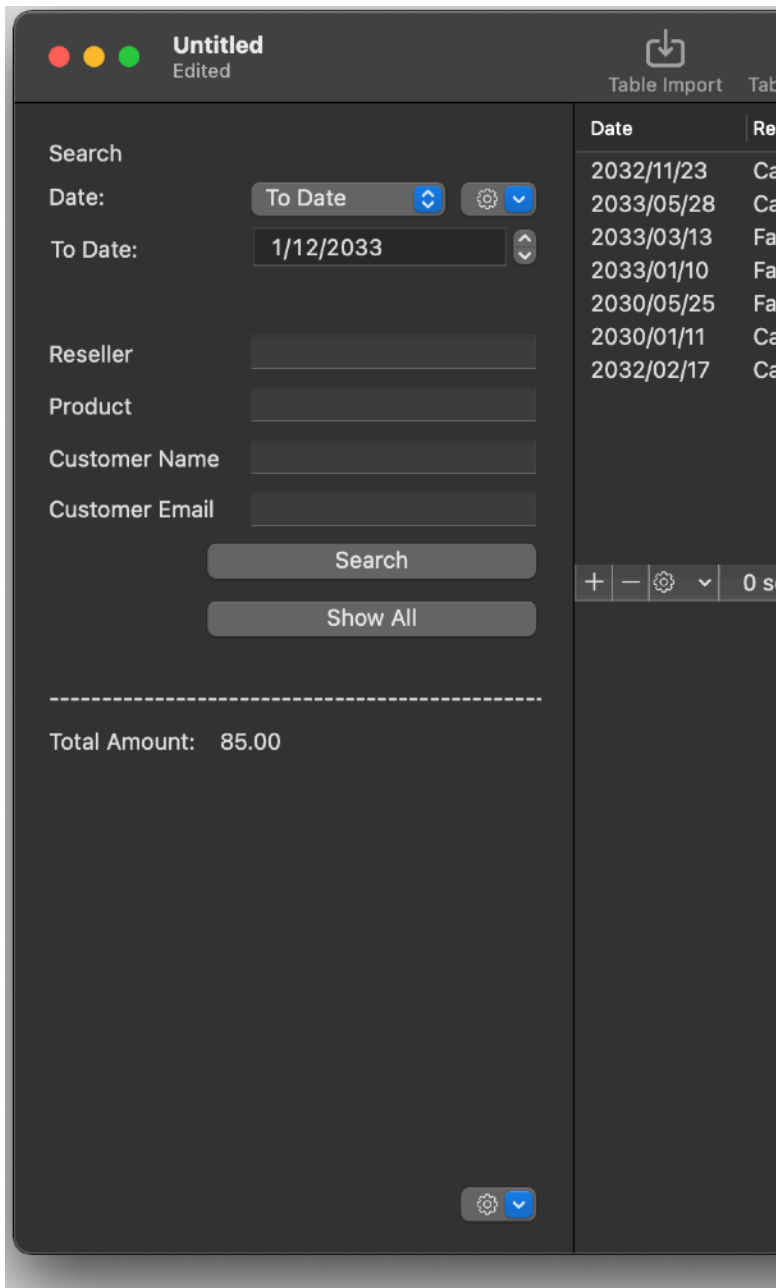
Untitled
Edited

Table Import Tab

Search
Date: To Date
To Date: 1/12/2033

Reseller
Product
Customer Name
Customer Email
Search
Show All

-----------------------------------------------

Total Amount: 85.00

| Date | Re |
|---|---|
| 2032/11/23 | Ca |
| 2033/05/28 | Ca |
| 2033/03/13 | Fa |
| 2033/01/10 | Fa |
| 2030/05/25 | Fa |
| 2030/01/11 | Ca |
| 2032/02/17 | Ca |

+ − 0 s